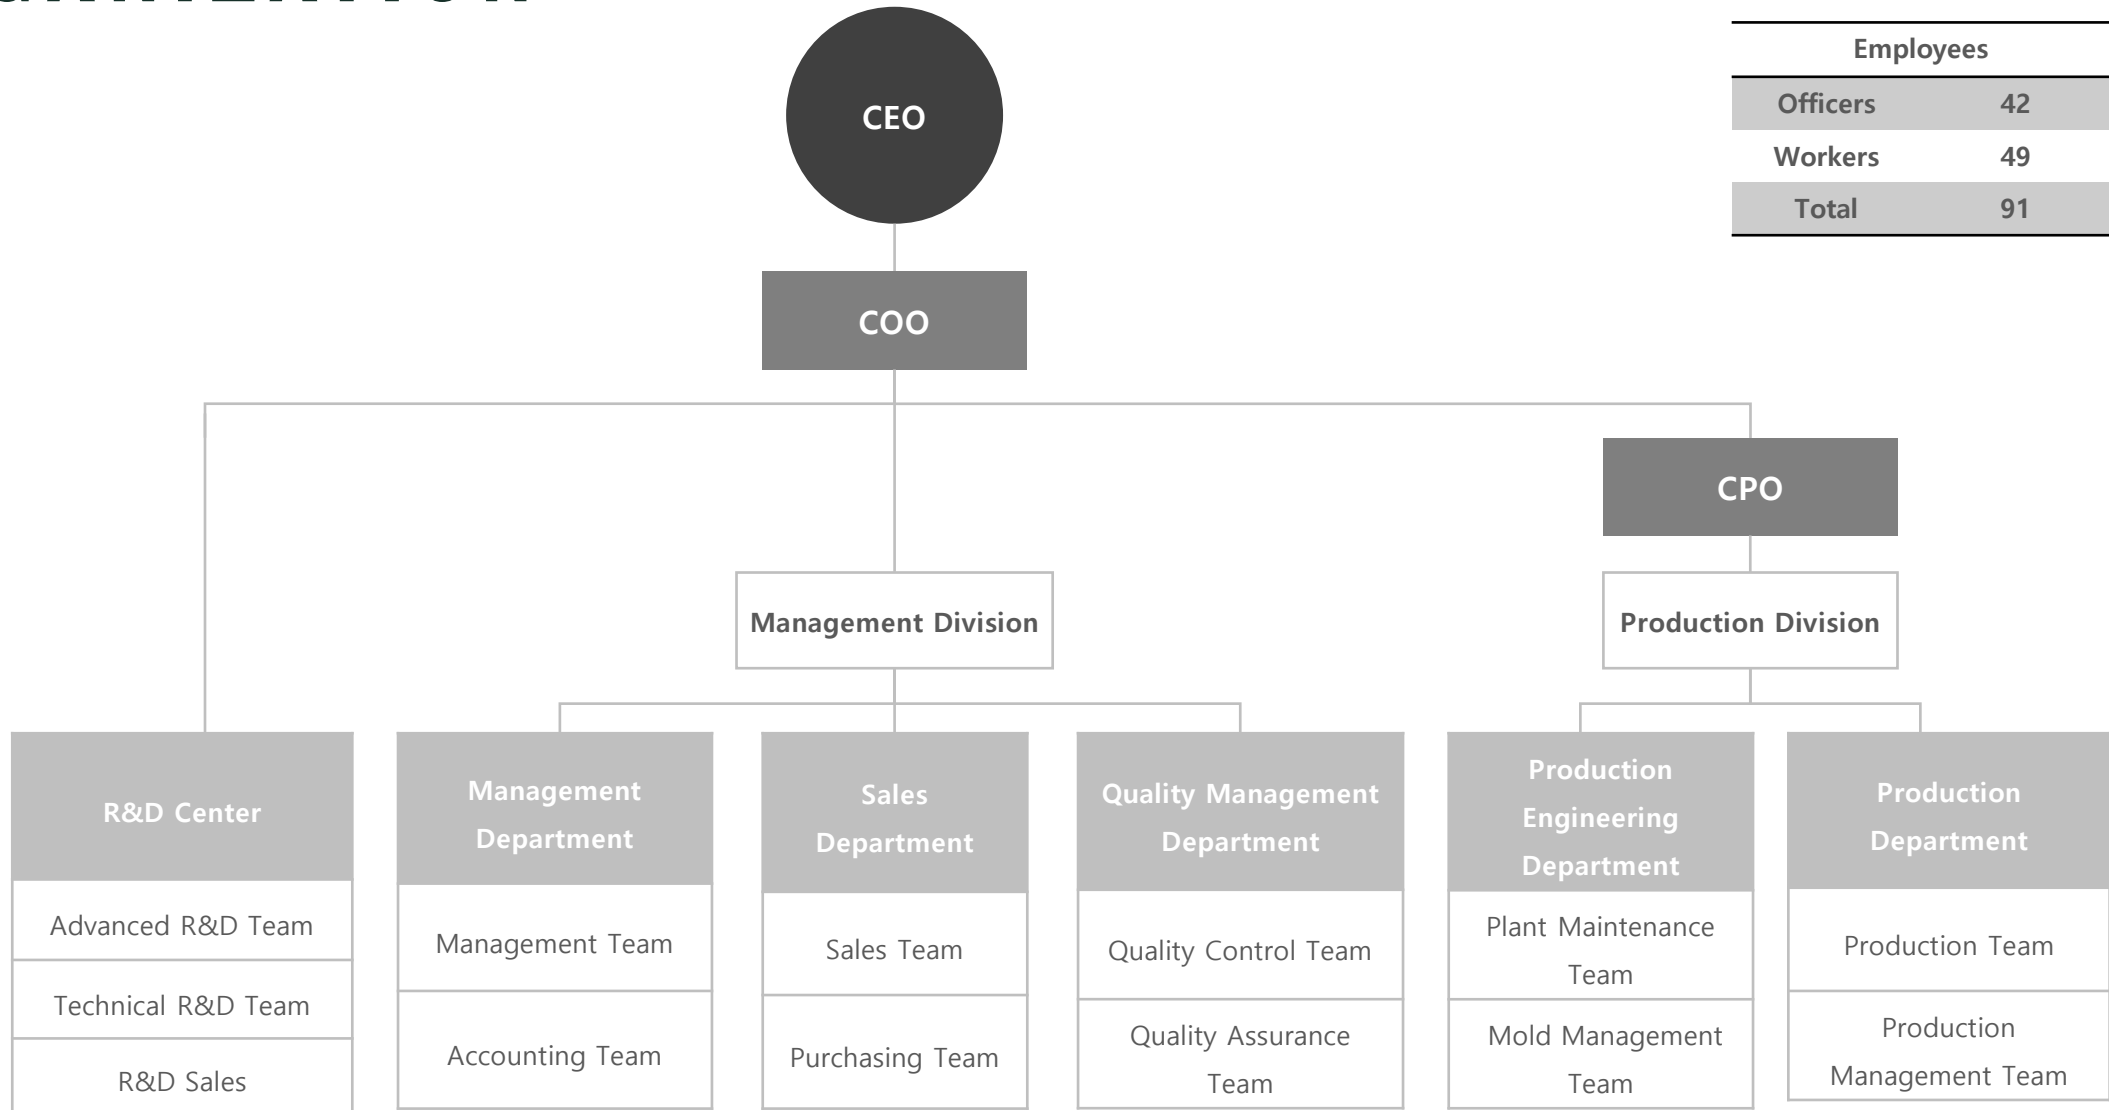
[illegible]

| Employees | |
|---|---|
| Officers | 42 |
| Workers | 49 |
| Total | 91 |

CEO

COO

CPO

Management Division

Production Division

R&D Center

Advanced R&D Team

Technical R&D Team

R&D Sales

Management Department

Management Team

Accounting Team

Sales Department

Sales Team

Purchasing Team

Quality Management Department

Quality Control Team

Quality Assurance Team

Production Engineering Department

Plant Maintenance Team

Mold Management Team

Production Department

Production Team

Production Management Team